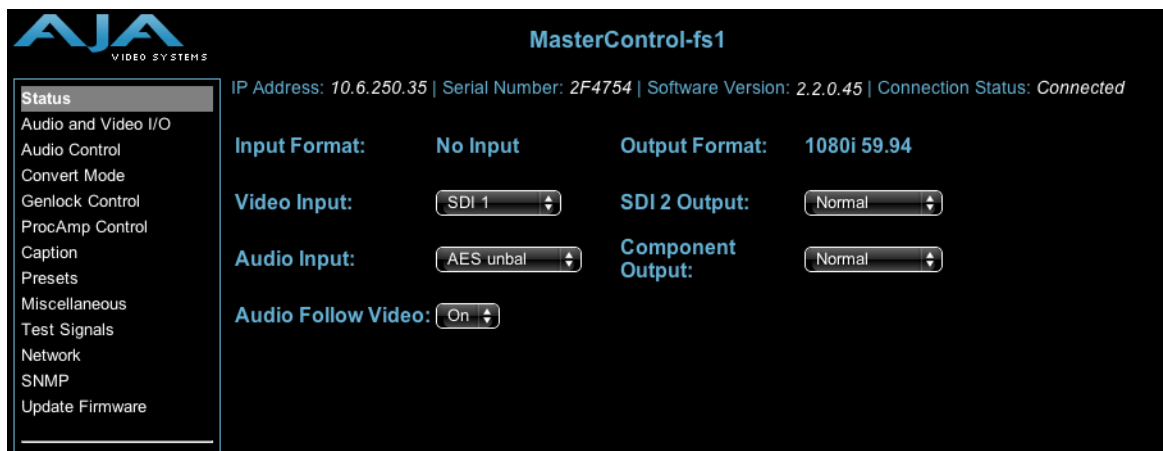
AJA
VIDEO SYSTEMS

MasterControl-fs1

Status
Audio and Video I/O
Audio Control
Convert Mode
Genlock Control
ProcAmp Control
Caption
Presets
Miscellaneous
Test Signals
Network
SNMP
Update Firmware

IP Address: 10.6.250.35 | Serial Number: 2F4754 | Software Version: 2.2.0.45 | Connection Status: Connected

| | | | |
|---|---|---|---|
| Input Format: | No Input | Output Format: | 1080i 59.94 |
| Video Input: | SDI 1 | SDI 2 Output: | Normal |
| Audio Input: | AES unbal | Component Output: | Normal |
| Audio Follow Video: | On | | |